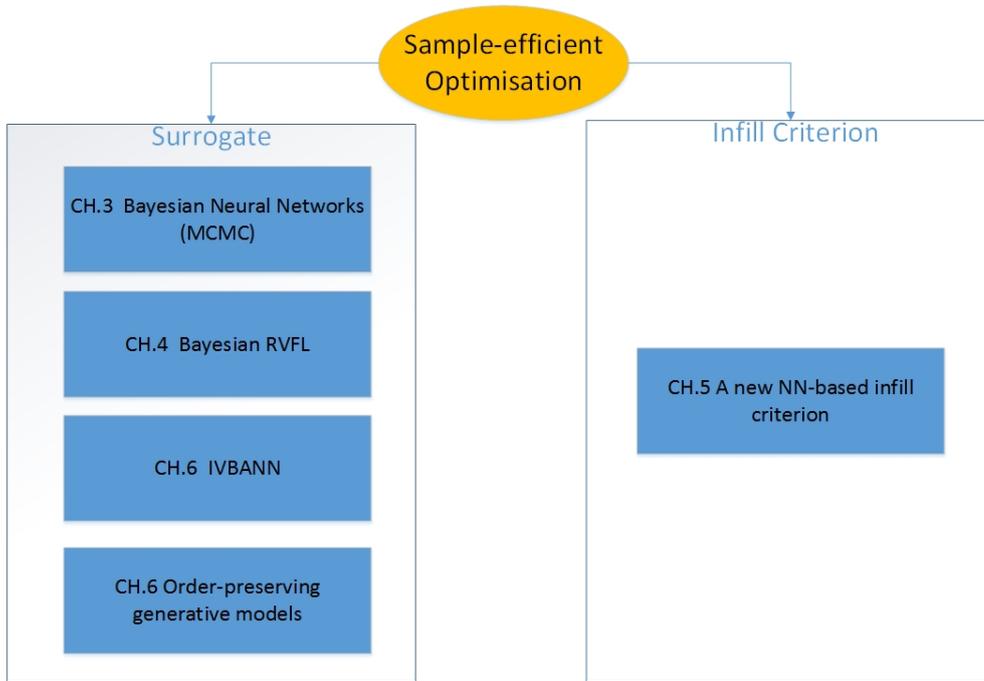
Sample-efficient Optimisation

Surrogate

CH.3 Bayesian Neural Networks (MCMC)

CH.4 Bayesian RVFL

CH.6 IVBANN

CH.6 Order-preserving generative models

Infill Criterion

CH.5 A new NN-based infill criterion